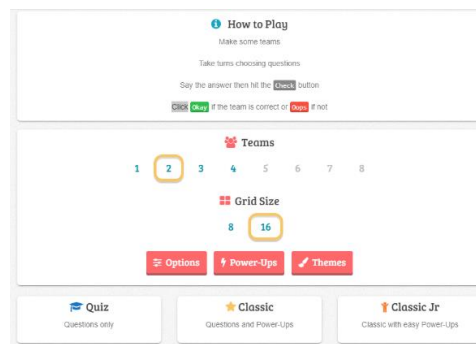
How to Play

Make some teams

Take turns choosing questions

Say the answer then hit the Check button

Click Okay if the team is correct or Oops if not

Teams

1 2 3 4 5 6 7 8

Grid Size

8 16

Options Power-Ups Themes

Quiz
Questions only

Classic
Questions and Power-Ups

Classic Jr
Classic with easy Power-Ups